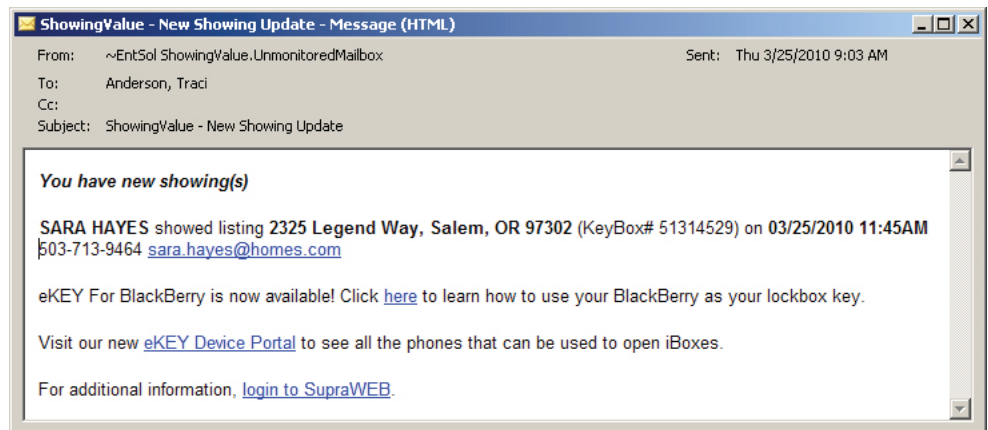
ShowingValue - New Showing Update - Message (HTML)

From: ~EntSol ShowingValue.UnmonitoredMailbox
Sent: Thu 3/25/2010 9:03 AM
To: Anderson, Traci
Cc:
Subject: ShowingValue - New Showing Update

***You have new showing(s)***

**SARA HAYES** showed listing **2325 Legend Way, Salem, OR 97302** (KeyBox# 51314529) on **03/25/2010 11:45AM** 503-713-9464 sara.hayes@homes.com

eKEY For BlackBerry is now available! Click here to learn how to use your BlackBerry as your lockbox key.

Visit our new eKEY Device Portal to see all the phones that can be used to open iBoxes.

For additional information, login to SupraWEB.